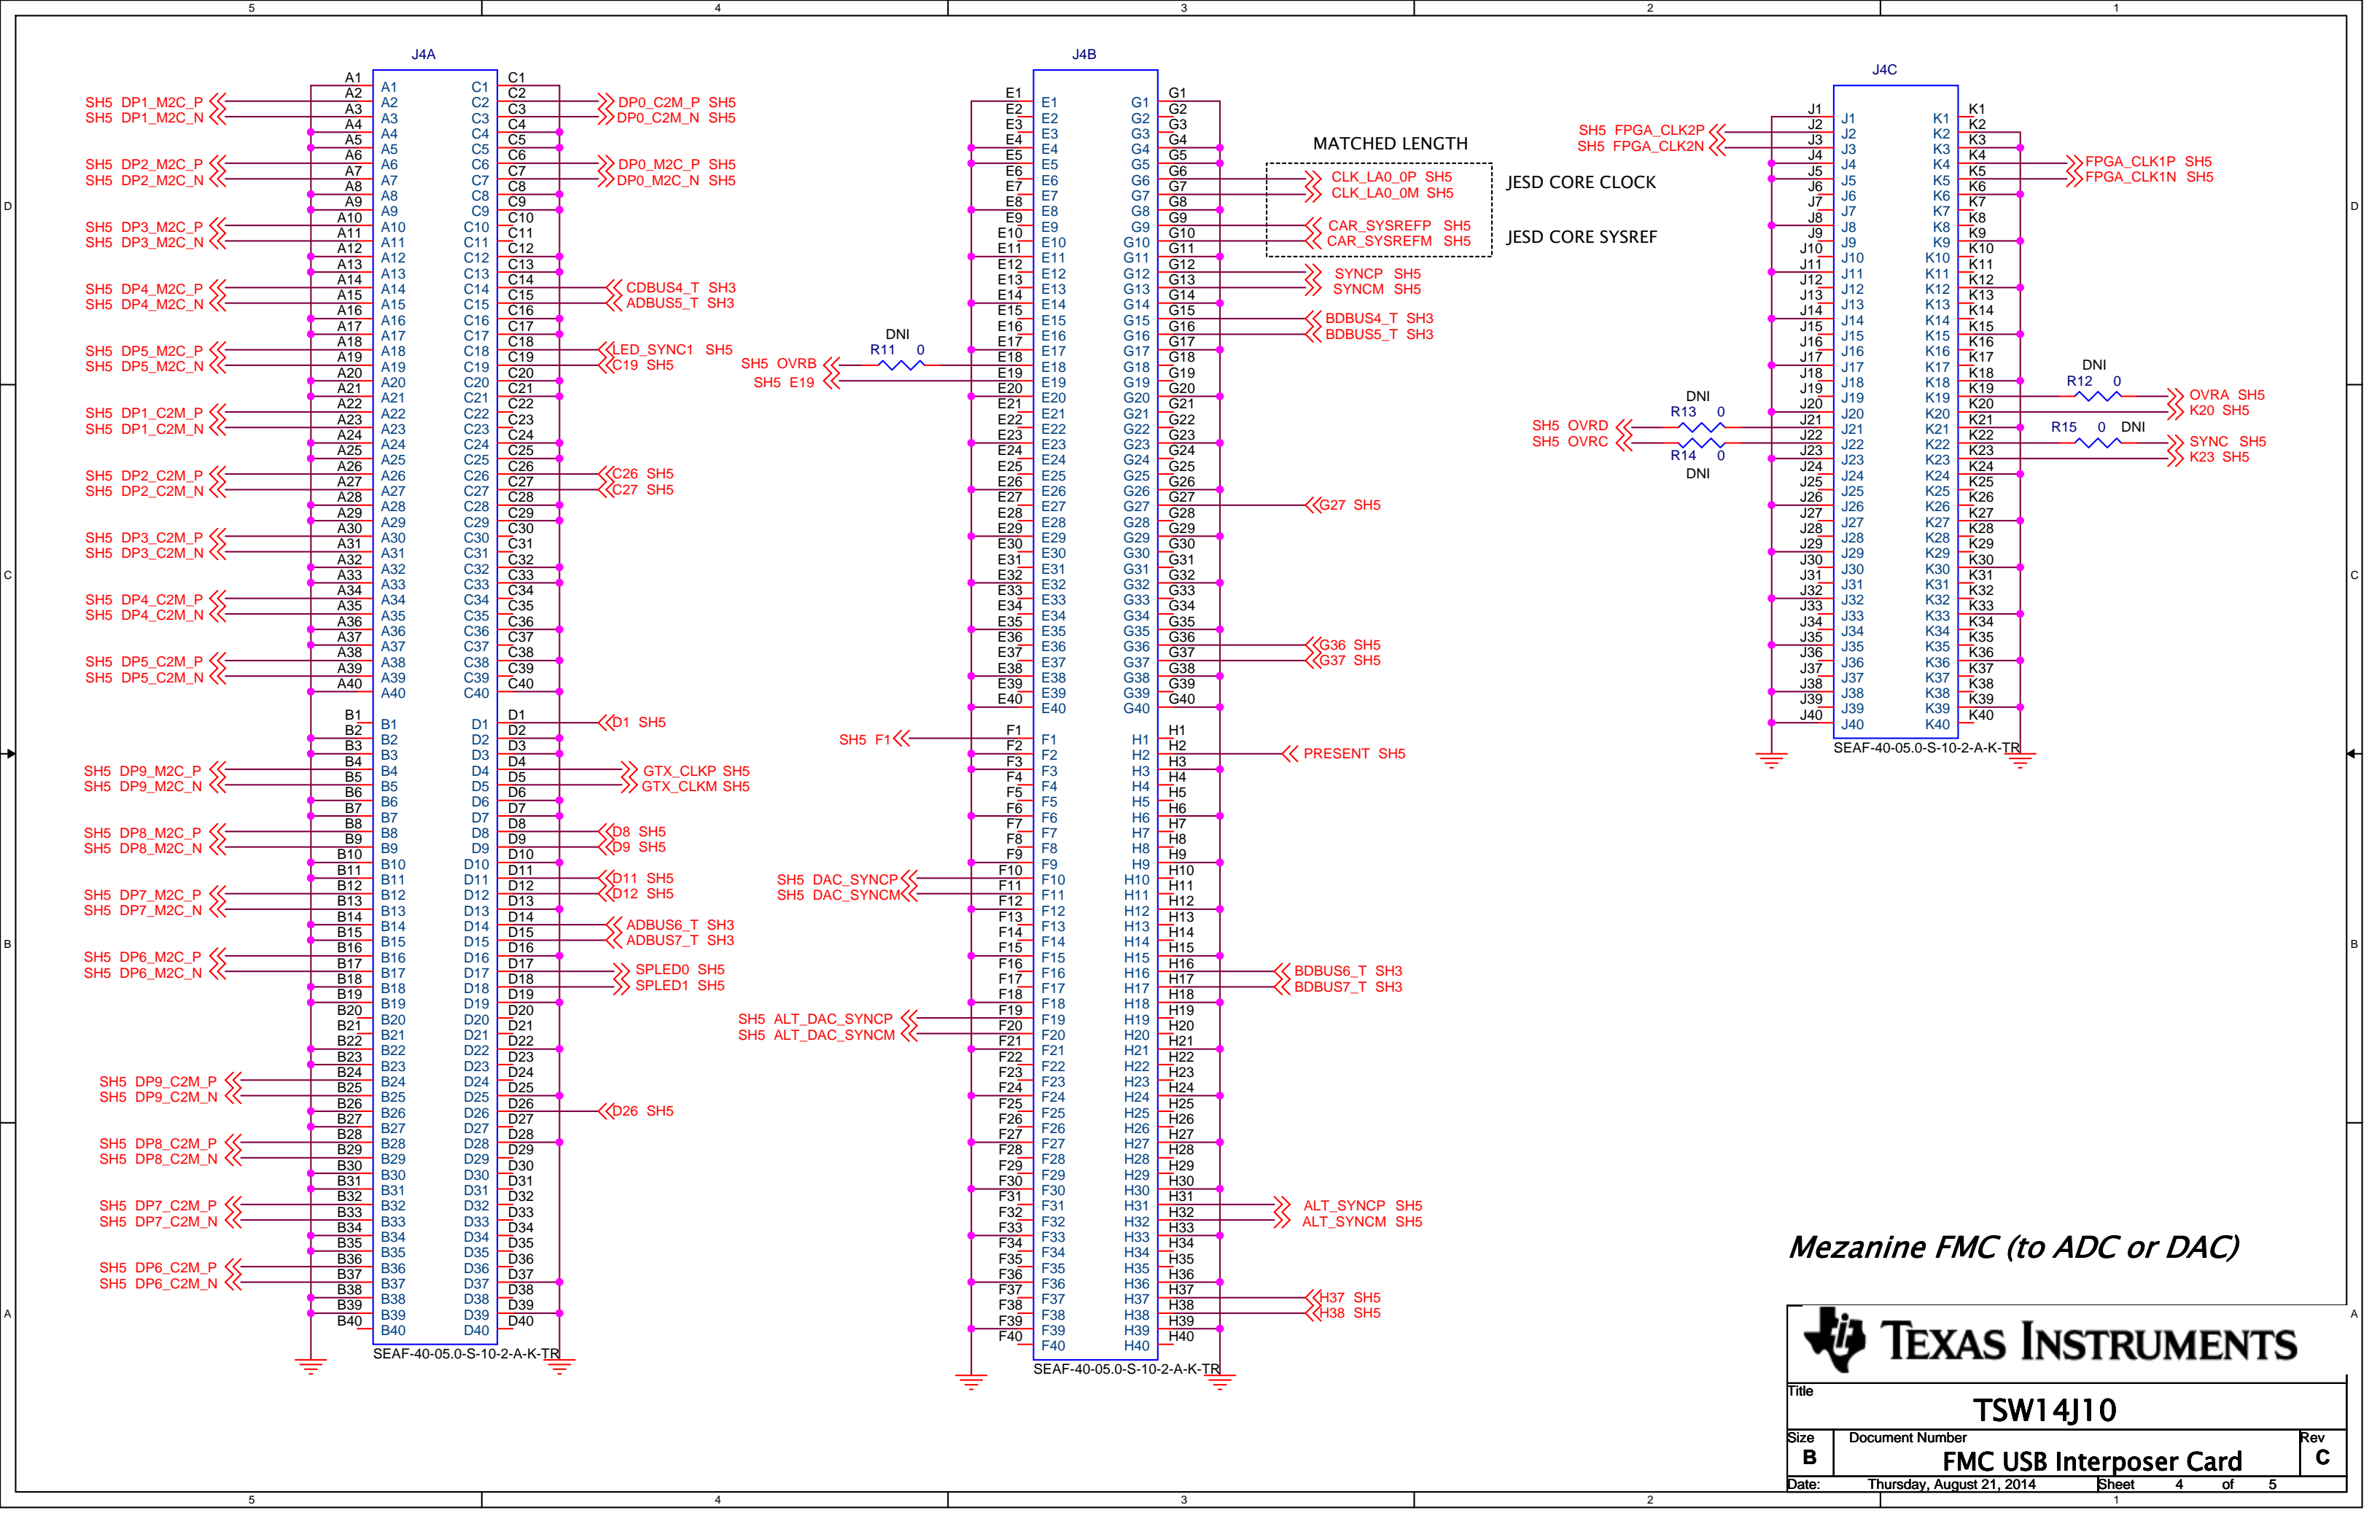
5 4 3 2 1

J4A

SH5 DP1_M2C_P
SH5 DP1_M2C_N
SH5 DP2_M2C_P
SH5 DP2_M2C_N
SH5 DP3_M2C_P
SH5 DP3_M2C_N
SH5 DP4_M2C_P
SH5 DP4_M2C_N
SH5 DP5_M2C_P
SH5 DP5_M2C_N
SH5 DP1_C2M_P
SH5 DP1_C2M_N
SH5 DP2_C2M_P
SH5 DP2_C2M_N
SH5 DP3_C2M_P
SH5 DP3_C2M_N
SH5 DP4_C2M_P
SH5 DP4_C2M_N
SH5 DP5_C2M_P
SH5 DP5_C2M_N
SH5 DP9_M2C_P
SH5 DP9_M2C_N
SH5 DP8_M2C_P
SH5 DP8_M2C_N
SH5 DP7_M2C_P
SH5 DP7_M2C_N
SH5 DP6_M2C_P
SH5 DP6_M2C_N
SH5 DP9_C2M_P
SH5 DP9_C2M_N
SH5 DP8_C2M_P
SH5 DP8_C2M_N
SH5 DP7_C2M_P
SH5 DP7_C2M_N
SH5 DP6_C2M_P
SH5 DP6_C2M_N

DP0_C2M_P SH5
DP0_C2M_N SH5
DP0_M2C_P SH5
DP0_M2C_N SH5
CDBUS4_T SH3
ADBUS5_T SH3
LED_SYNC1 SH5
C19 SH5
C26 SH5
C27 SH5
D1 SH5
GTX_CLKP SH5
GTX_CLKM SH5
D8 SH5
D9 SH5
D11 SH5
D12 SH5
ADBUS6_T SH3
ADBUS7_T SH3
SPLED0 SH5
SPLED1 SH5
D26 SH5

SEAF-40-05.0-S-10-2-A-K-TR

DNI
R11 0
SH5 OVRB
SH5 E19
SH5 F1
SH5 DAC_SYNCP
SH5 DAC_SYNCM
SH5 ALT_DAC_SYNCP
SH5 ALT_DAC_SYNCM

J4B

MATCHED LENGTH
CLK_LA0_0P SH5
CLK_LA0_0M SH5
JESD CORE CLOCK
CAR_SYSREFP SH5
CAR_SYSREFM SH5
JESD CORE SYSREF
SYNCP SH5
SYNCM SH5
BDBUS4_T SH3
BDBUS5_T SH3
G27 SH5
G36 SH5
G37 SH5
PRESENT SH5
BDBUS6_T SH3
BDBUS7_T SH3
ALT_SYNCP SH5
ALT_SYNCM SH5
H37 SH5
H38 SH5

SEAF-40-05.0-S-10-2-A-K-TR

J4C

SH5 FPGA_CLK2P
SH5 FPGA_CLK2N
FPGA_CLK1P SH5
FPGA_CLK1N SH5
DNI
R12 0
OVRA SH5
K20 SH5
DNI
R13 0
SH5 OVRD
SH5 OVRC
R14 0
DNI
R15 0 DNI
SYNC SH5
K23 SH5

SEAF-40-05.0-S-10-2-A-K-TR

Mezanine FMC (to ADC or DAC)

TEXAS INSTRUMENTS

Title
TSW14J10

Size B
Document Number
FMC USB Interposer Card
Rev C
Date: Thursday, August 21, 2014 Sheet 4 of 5